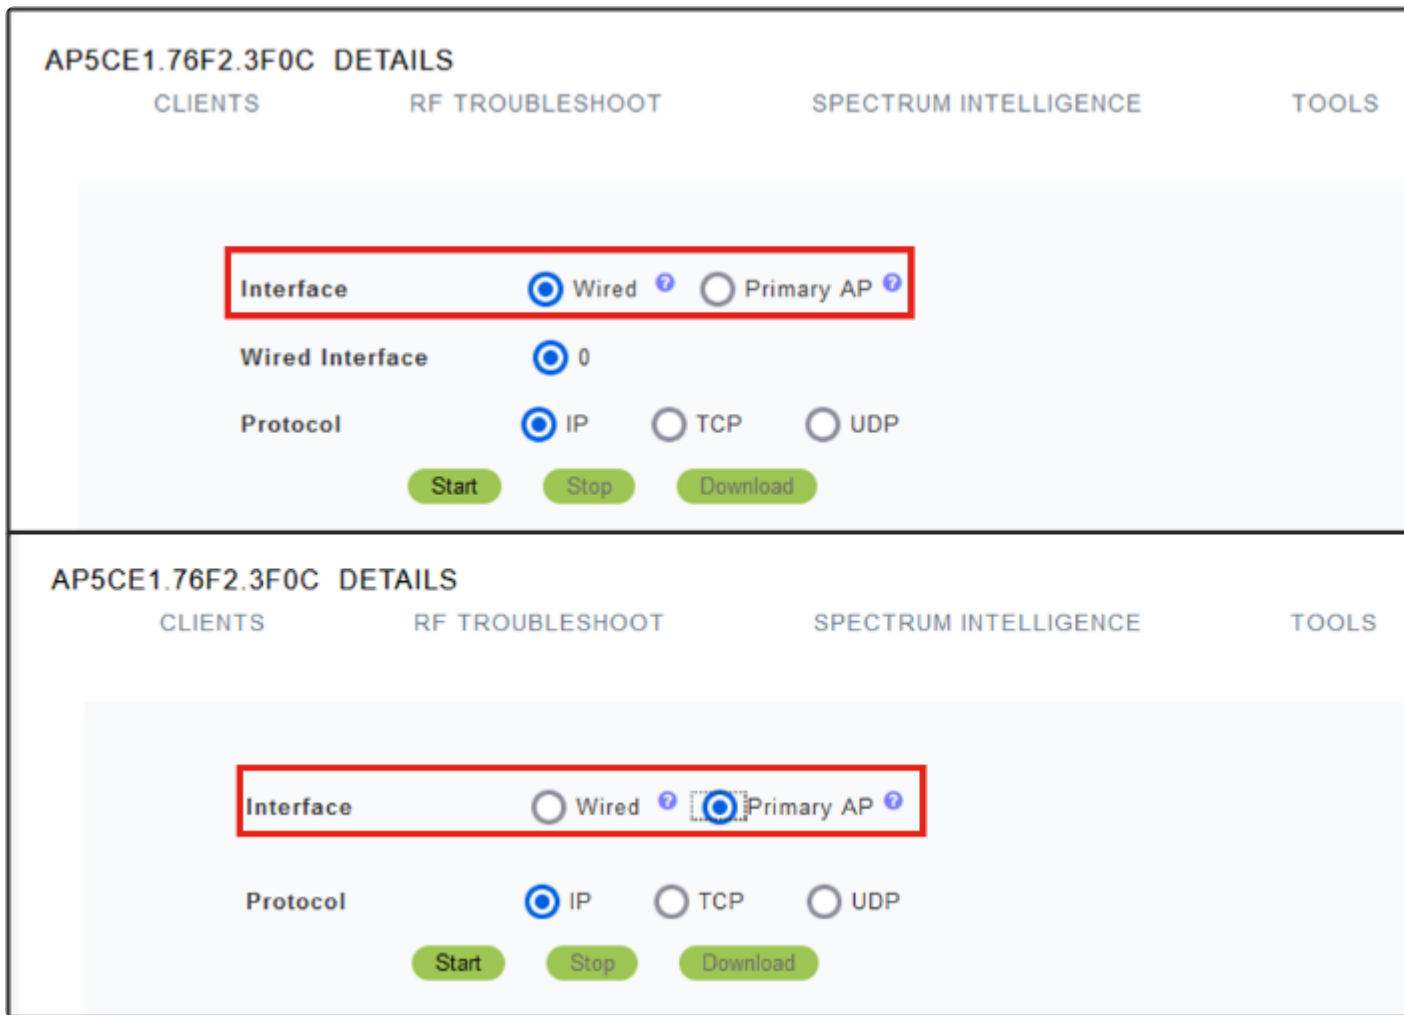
AP5CE1.76F2.3F0C DETAILS

CLIENTS RF TROUBLESHOOT SPECTRUM INTELLIGENCE TOOLS

Interface Wired ? Primary AP ?

Wired Interface 0

Protocol IP TCP UDP

Start Stop Download

AP5CE1.76F2.3F0C DETAILS

CLIENTS RF TROUBLESHOOT SPECTRUM INTELLIGENCE TOOLS

Interface Wired ? Primary AP ?

Protocol IP TCP UDP

Start Stop Download